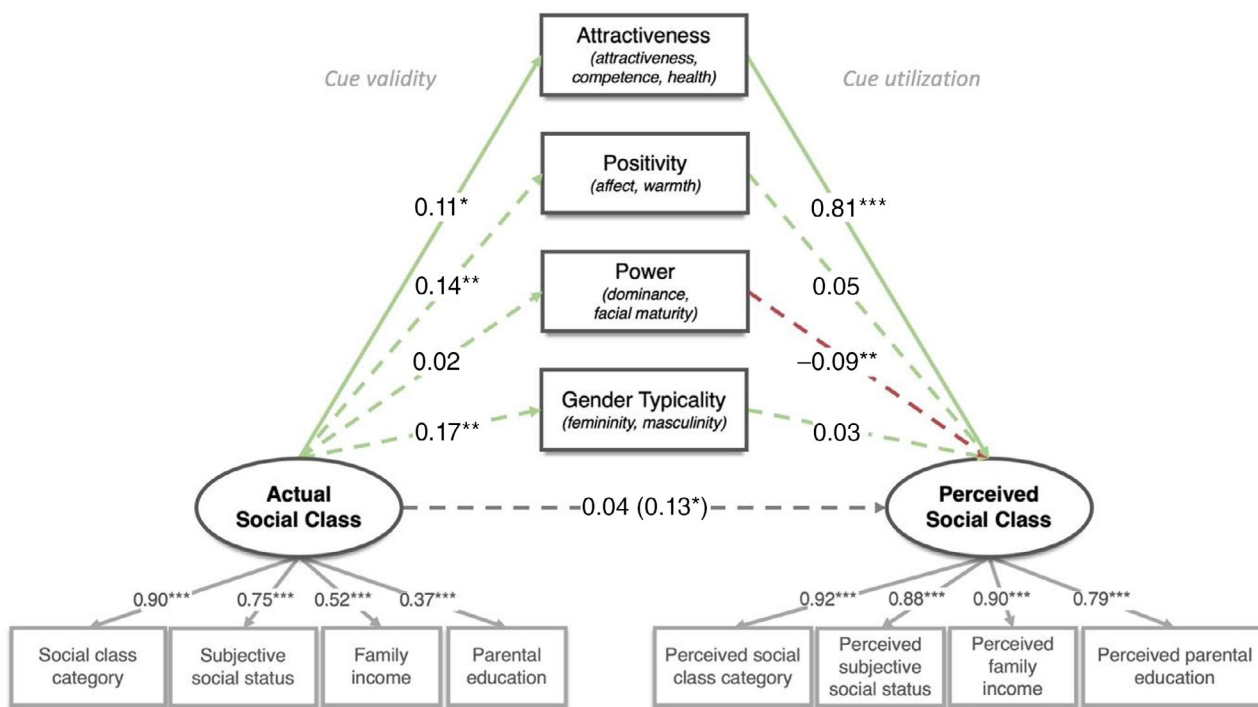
Cue validity

Attractiveness
(attractiveness, competence, health)

Cue utilization

Positivity
(affect, warmth)

0.11*

0.81***

0.14**

Power
(dominance, facial maturity)

0.05

0.02

–0.09**

Gender Typicality
(femininity, masculinity)

0.17**

0.03

Actual Social Class

0.04 (0.13*)

Perceived Social Class

0.90***
0.75***
0.52***
0.37***

0.92***
0.88***
0.90***
0.79***

Social class category

Subjective social status

Family income

Parental education

Perceived social class category

Perceived subjective social status

Perceived family income

Perceived parental education